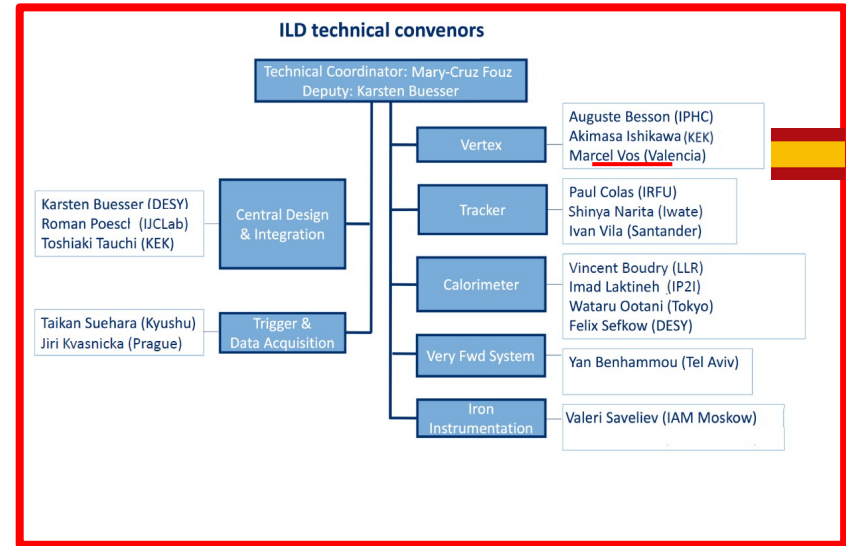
ILD technical convenors

Technical Coordinator: Mary-Cruz Fouz
Deputy: Karsten Buesser

Karsten Buesser (DESY)
Roman Poescl (IJCLab)
Toshiaki Tauchi (KEK)

Central Design & Integration

Taikan Suehara (Kyushu)
Jiri Kvasnicka (Prague)

Trigger & Data Acquisition

Vertex

Auguste Besson (IPHC)
Akimasa Ishikawa (KEK)
Marcel Vos (Valencia)

Tracker

Paul Colas (IRFU)
Shinya Narita (Iwate)
Ivan Vila (Santander)

Calorimeter

Vincent Boudry (LLR)
Imad Laktineh (IP2I)
Wataru Ootani (Tokyo)
Felix Sefkow (DESY)

Very Fwd System

Yan Benhammou (Tel Aviv)

Iron Instrumentation

Valeri Saveliev (IAM Moskow)